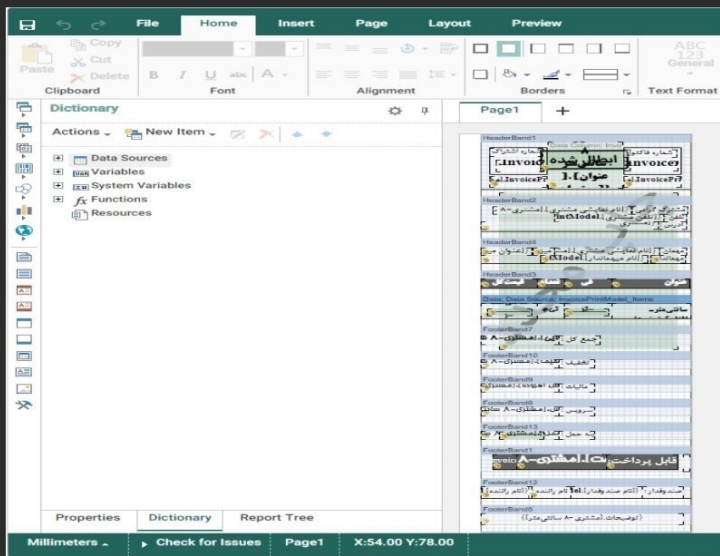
File Home Insert Page Layout Preview

Copy
Cut
Paste
Delete
Clipboard

B I U abc A
Font

Alignment

Borders

ABC
123
General
Text Format

Dictionary

Actions New Item

Data Sources
Variables
System Variables
Functions
Resources

Properties Dictionary Report Tree

Page1

HeaderBand1
Data Column: Invo
invoice
ابطال شده
invoice
عنوان
HeaderBand2
HeaderBand4
HeaderBand3
Data: Data Source: InvoicePrintModel_Items
FooterBand7
FooterBand10
FooterBand9
FooterBand8
FooterBand13
FooterBand1
قابل پرداخت
FooterBand12
FooterBand5

Millimeters Check for Issues Page1 X:54.00 Y:78.00